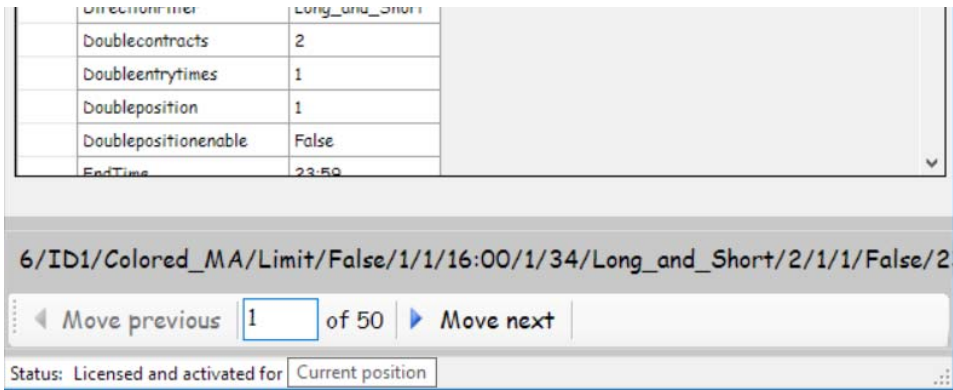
| | DirectionFilter | Long_and_Short |
|---|---|---|
| | Doublecontracts | 2 |
| | Doubleentrytimes | 1 |
| | Doubleposition | 1 |
| | Doublepositionenable | False |
| | EndTime | 23:59 |

6/ID1/Colored_MA/Limit/False/1/1/16:00/1/34/Long_and_Short/2/1/1/False/2

Move previous 1 of 50 Move next

Status: Licensed and activated for Current position